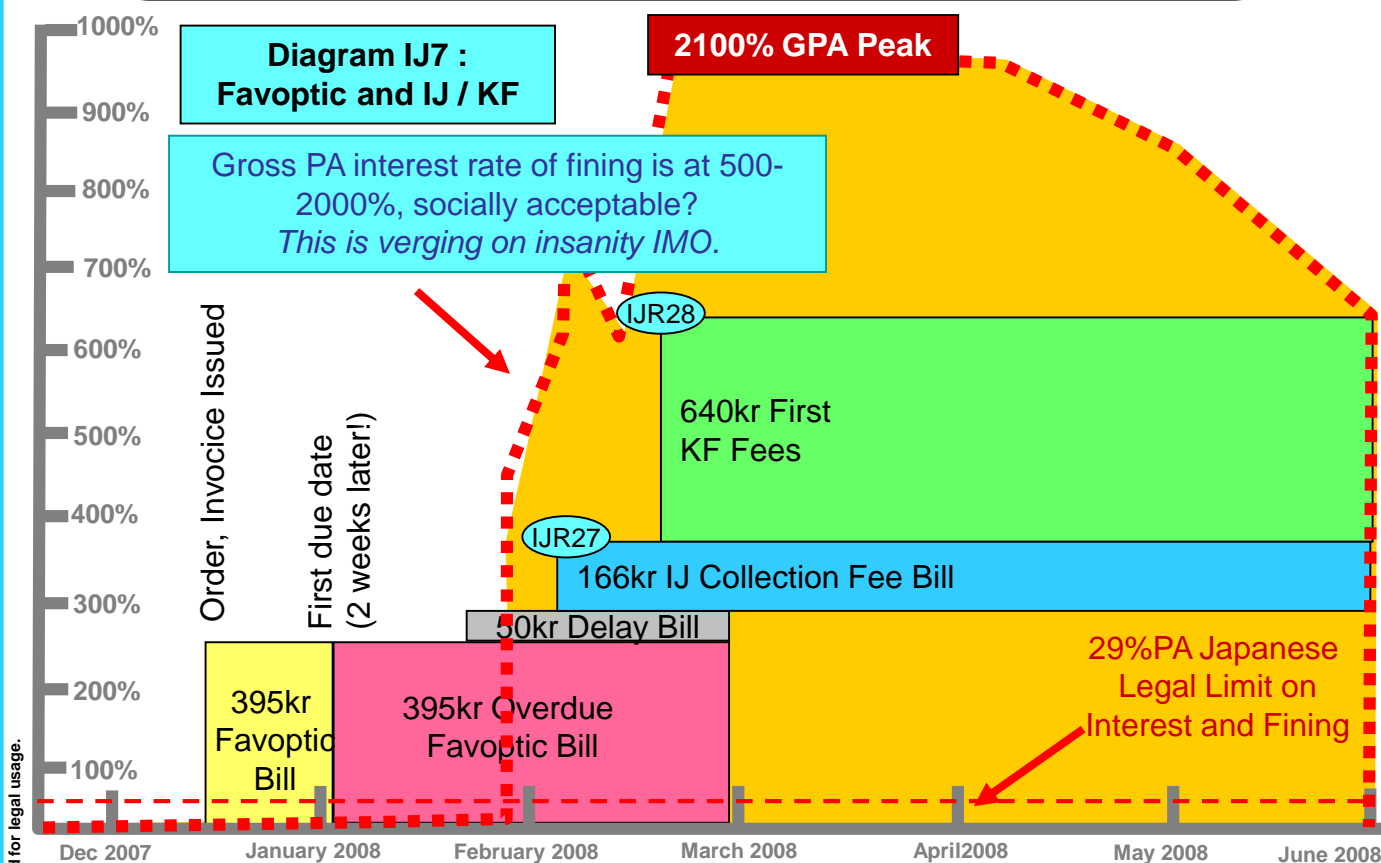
d for legal usage.

1000%
900%
800%
700%
600%
500%
400%
300%
200%
100%

Diagram IJ7 : Favoptic and IJ / KF

2100% GPA Peak

Gross PA interest rate of fining is at 500-2000%, socially acceptable?
*This is verging on insanity IMO.*

Order, Invocice Issued

First due date (2 weeks later!)

IJR28

640kr First KF Fees

IJR27

166kr IJ Collection Fee Bill

50kr Delay Bill

395kr Favoptic Bill

395kr Overdue Favoptic Bill

29%PA Japanese Legal Limit on Interest and Fining

Dec 2007 January 2008 February 2008 March 2008 April2008 May 2008 June 2008